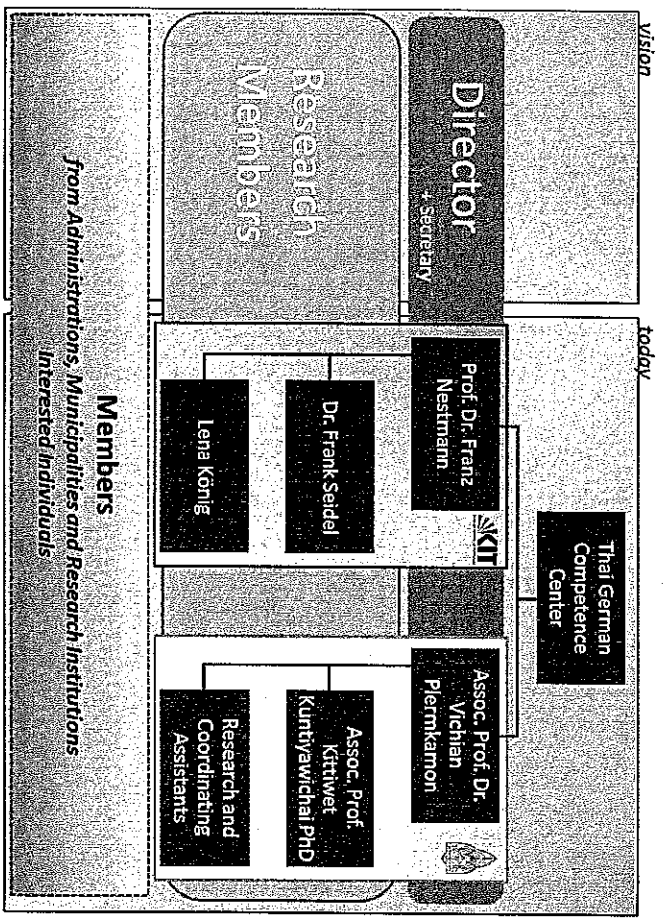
vision

Director
+ Secretary

Research Members

today

Thai German Competence Center

Prof. Dr. Franz Nestmann

KIT

Dr. Frank Seidel

Lena König

Assoc. Prof. Dr. Vichian Plermkamon

Assoc. Prof. Kittiwet Kuntiyawichai PhD

Research and Coordinating Assistants

Members
from Administrations, Municipalities and Research Institutions
Interested individuals